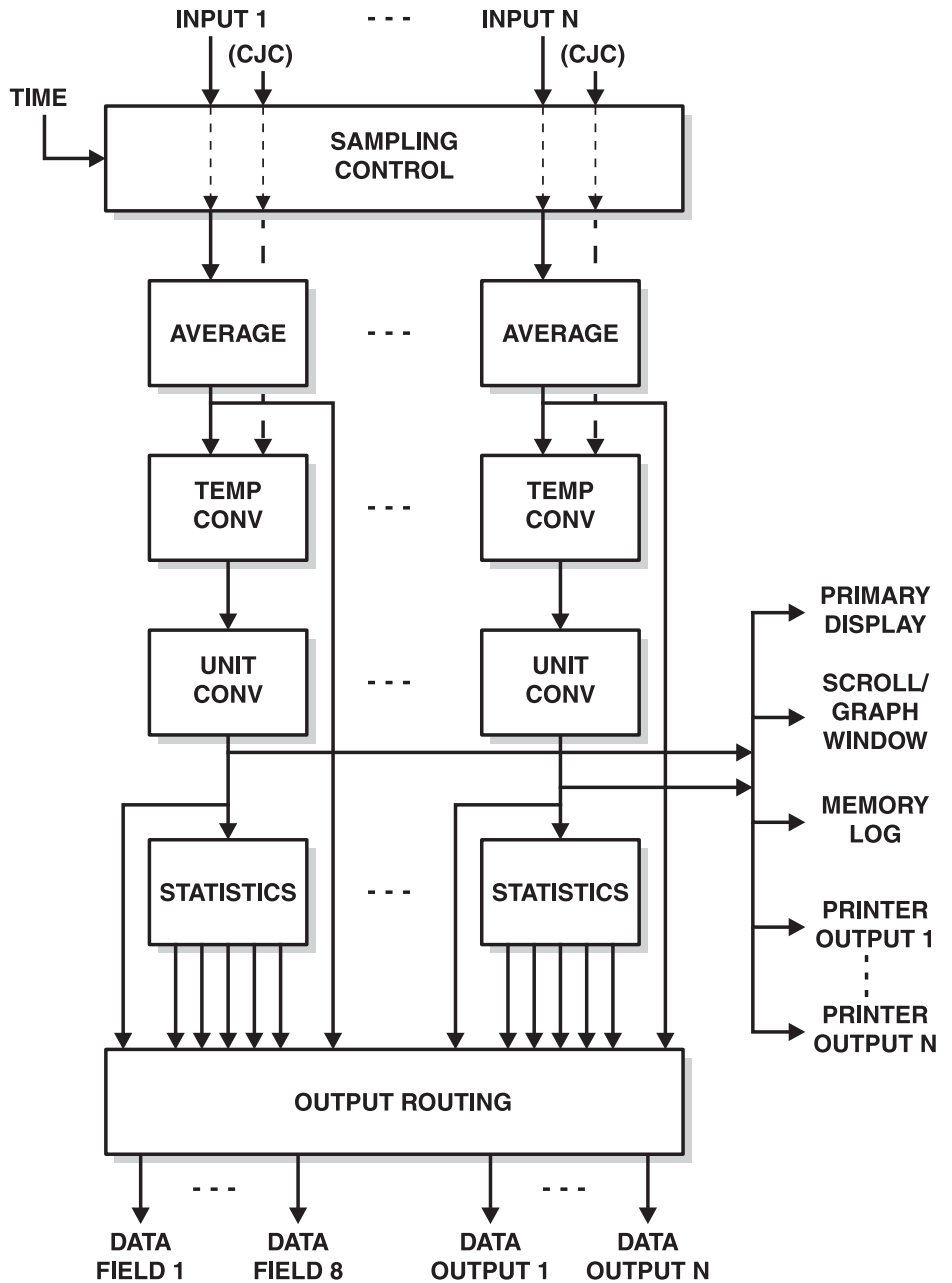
INPUT 1 (CJC) - - - INPUT N (CJC)

TIME

SAMPLING CONTROL

AVERAGE - - - AVERAGE

TEMP CONV - - - TEMP CONV

UNIT CONV - - - UNIT CONV

STATISTICS - - - STATISTICS

PRIMARY DISPLAY

SCROLL/ GRAPH WINDOW

MEMORY LOG

PRINTER OUTPUT 1

PRINTER OUTPUT N

OUTPUT ROUTING

DATA FIELD 1 - - - DATA FIELD 8

DATA OUTPUT 1 - - - DATA OUTPUT N